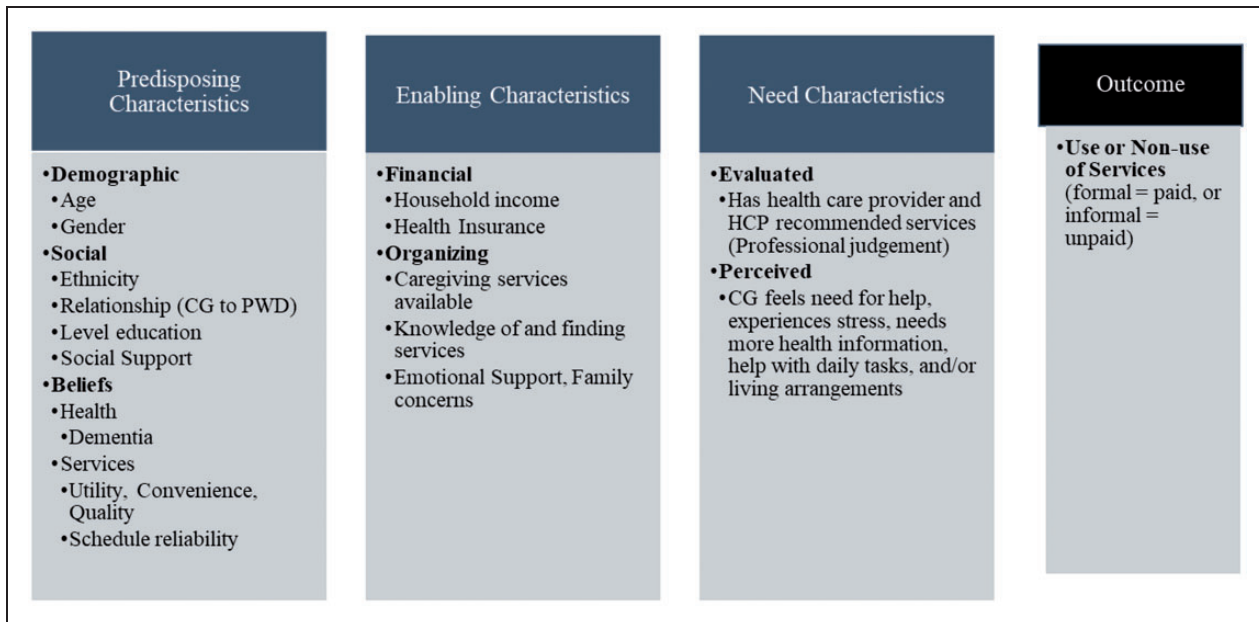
Predisposing Characteristics

•**Demographic**
•Age
•Gender
•**Social**
•Ethnicity
•Relationship (CG to PWD)
•Level education
•Social Support
•**Beliefs**
•Health
•Dementia
•Services
•Utility, Convenience, Quality
•Schedule reliability

Enabling Characteristics

•**Financial**
•Household income
•Health Insurance
•**Organizing**
•Caregiving services available
•Knowledge of and finding services
•Emotional Support, Family concerns

Need Characteristics

•**Evaluated**
•Has health care provider and HCP recommended services (Professional judgement)
•**Perceived**
•CG feels need for help, experiences stress, needs more health information, help with daily tasks, and/or living arrangements

Outcome

•**Use or Non-use of Services** (formal = paid, or informal = unpaid)